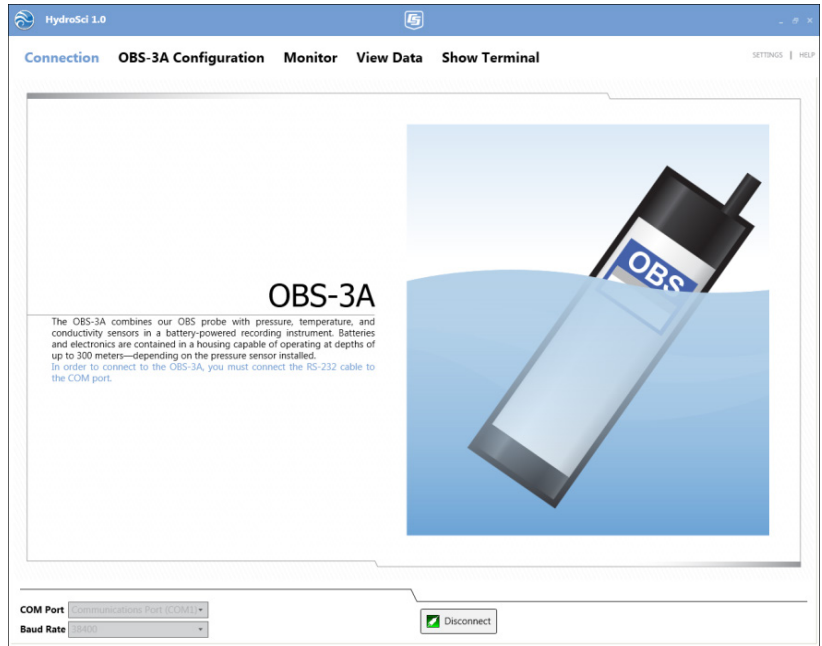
HydroSci 1.0

Connection OBS-3A Configuration Monitor View Data Show Terminal

SETTINGS | HELP

OBS-3A

The OBS-3A combines our OBS probe with pressure, temperature, and conductivity sensors in a battery-powered recording instrument. Batteries and electronics are contained in a housing capable of operating at depths of up to 300 meters—depending on the pressure sensor installed.

In order to connect to the OBS-3A, you must connect the RS-232 cable to the COM port.

OBS

COM Port Communications Port (COM1)

Baud Rate 38400

Disconnect